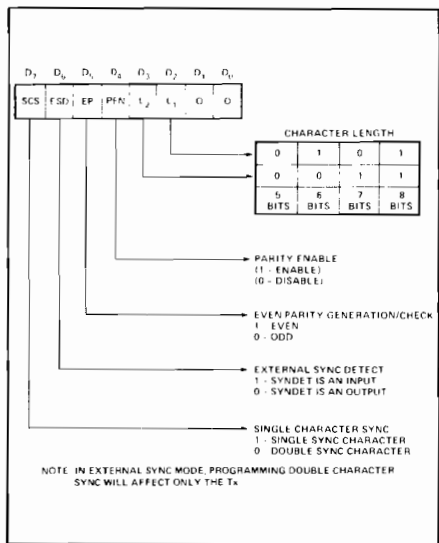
$D_7$ $D_6$ $D_5$ $D_4$ $D_3$ $D_2$ $D_1$ $D_0$

SCS ESD EP PEN $L_2$ $L_1$ 0 0

CHARACTER LENGTH

| 0 | 1 | 0 | 1 |
|---|---|---|---|
| 0 | 0 | 1 | 1 |
| 5 BITS | 6 BITS | 7 BITS | 8 BITS |

PARITY ENABLE
(1 - ENABLE)
(0 - DISABLE)

EVEN PARITY GENERATION/CHECK
1 - EVEN
0 - ODD

EXTERNAL SYNC DETECT
1 - SYNDET IS AN INPUT
0 - SYNDET IS AN OUTPUT

SINGLE CHARACTER SYNC
1 - SINGLE SYNC CHARACTER
0 - DOUBLE SYNC CHARACTER

NOTE: IN EXTERNAL SYNC MODE, PROGRAMMING DOUBLE CHARACTER SYNC WILL AFFECT ONLY THE Tx